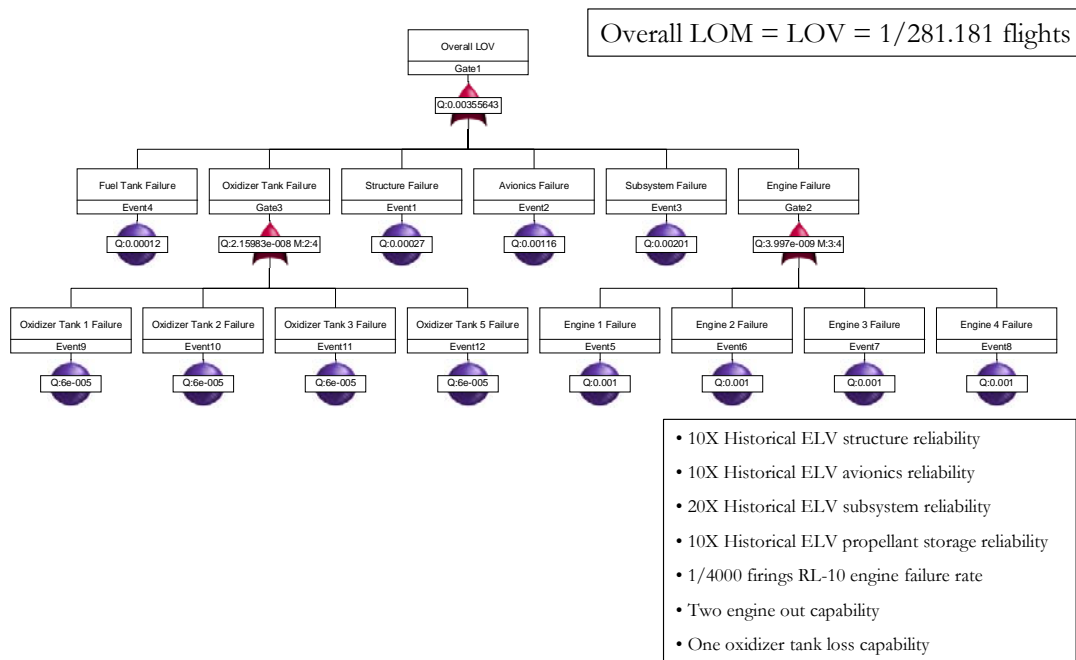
Overall LOM = LOV = 1/281.181 flights

Overall LOV
Gate1
Q:0.00355643

Fuel Tank Failure
Event4
Q:0.00012

Oxidizer Tank Failure
Gate3
Q:2.15983e-008 M:2:4

Structure Failure
Event1
Q:0.00027

Avionics Failure
Event2
Q:0.00116

Subsystem Failure
Event3
Q:0.00201

Engine Failure
Gate2
Q:3.997e-009 M:3:4

Oxidizer Tank 1 Failure
Event9
Q:6e-005

Oxidizer Tank 2 Failure
Event10
Q:6e-005

Oxidizer Tank 3 Failure
Event11
Q:6e-005

Oxidizer Tank 5 Failure
Event12
Q:6e-005

Engine 1 Failure
Event5
Q:0.001

Engine 2 Failure
Event6
Q:0.001

Engine 3 Failure
Event7
Q:0.001

Engine 4 Failure
Event8
Q:0.001

• 10X Historical ELV structure reliability
• 10X Historical ELV avionics reliability
• 20X Historical ELV subsystem reliability
• 10X Historical ELV propellant storage reliability
• 1/4000 firings RL-10 engine failure rate
• Two engine out capability
• One oxidizer tank loss capability